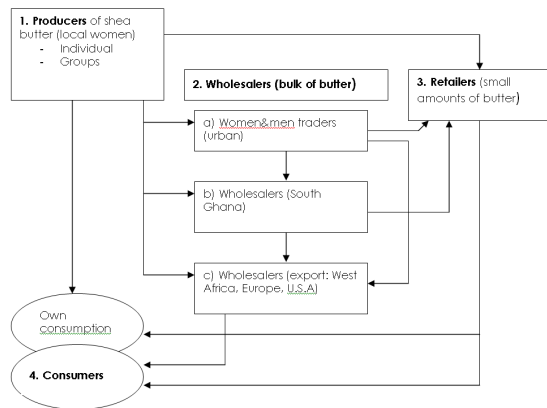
1. Producers of shea butter (local women)
- Individual
- Groups

2. Wholesalers (bulk of butter)

3. Retailers (small amounts of butter)

a) Women&men traders (urban)

b) Wholesalers (South Ghana)

c) Wholesalers (export: West Africa, Europe, U.S.A)

Own consumption

4. Consumers